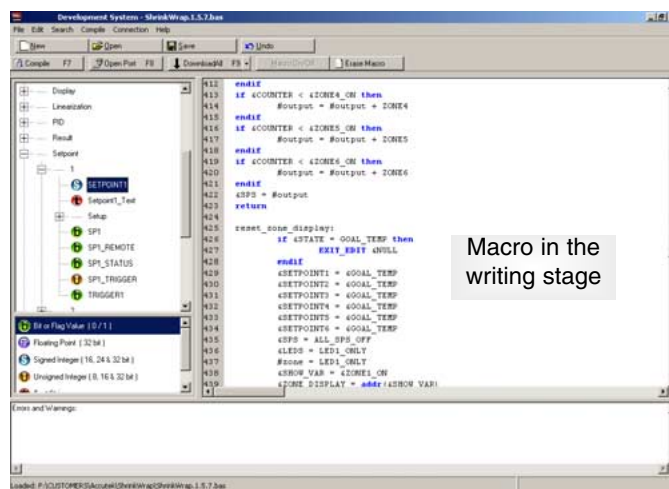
Development System - ShrinkWrap.1.5.7.bas
File Edit Search Compile Connection Help
New Open Save Undo
Compile F7 Open Port F8 Download All F9 Macro On/Off Erase Macro

Display
Linearization
PID
Result
Setpoint
1
SETPOINT1
Setpoint1_Text
Setup
SP1
SP1_REMOTE
SP1_STATUS
SP1_TRIGGER
TRIGGER1

Bit or Flag Value ( 0 / 1 )
Floating Point ( 32 bit )
Signed Integer ( 16, 24 & 32 bit )
Unsigned Integer ( 8, 16 & 32 bit )

412 endif
413 if &COUNTER < &ZONE4_ON then
414 #output = #output + ZONE4
415 endif
416 if &COUNTER < &ZONE5_ON then
417 #output = #output + ZONE5
418 endif
419 if &COUNTER < &ZONE6_ON then
420 #output = #output + ZONE6
421 endif
422 &SPS = #output
423 return
424
425 reset_zone_display:
426 if &STATE = GOAL_TEMP then
427 EXIT_EDIT &NULL
428 endif
429 &SETPOINT1 = &GOAL_TEMP
430 &SETPOINT2 = &GOAL_TEMP
431 &SETPOINT3 = &GOAL_TEMP
432 &SETPOINT4 = &GOAL_TEMP
433 &SETPOINT5 = &GOAL_TEMP
434 &SETPOINT6 = &GOAL_TEMP
435 &SPS = ALL_SPS_OFF
436 &LEDS = LED1_ONLY
437 #zone = LED1_ONLY
438 &SHOW_VAR = &ZONE1_ON
439 &ZONE_DISPLAY = addr(&SHOW_VAR)

Macro in the writing stage

Errors and Warnings:

Loaded: F:\CUSTOMERS\Accutek\ShrinkWrap\ShrinkWrap.1.5.7.bas